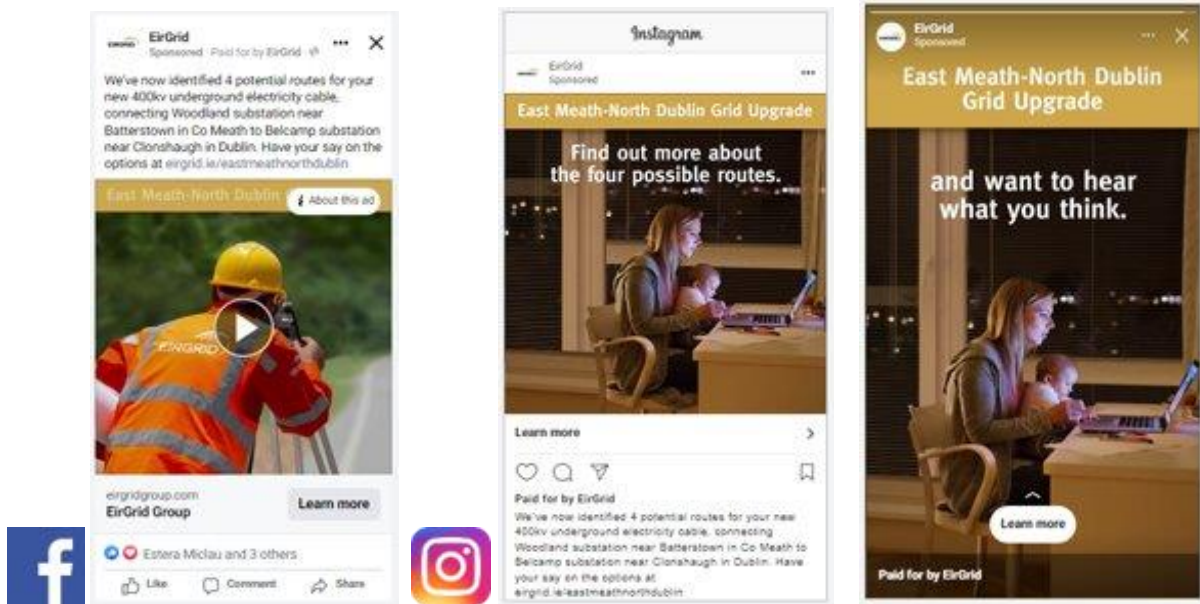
EirGrid
Sponsored · Paid for by EirGrid

We've now identified 4 potential routes for your new 400kv underground electricity cable, connecting Woodland substation near Batterstown in Co Meath to Belcamp substation near Clonshaugh in Dublin. Have your say on the options at eirgrid.ie/eastmeathnorthdublin

East Meath-North Dublin

About this ad

EIRGRID

eirgridgroup.com
EirGrid Group
Learn more

Estera Miclau and 3 others

Like Comment Share

Instagram

EirGrid
Sponsored

East Meath-North Dublin Grid Upgrade

Find out more about the four possible routes.

Learn more

Paid for by EirGrid
We've now identified 4 potential routes for your new 400kv underground electricity cable, connecting Woodland substation near Batterstown in Co Meath to Belcamp substation near Clonshaugh in Dublin. Have your say on the options at eirgrid.ie/eastmeathnorthdublin

EirGrid
Sponsored

East Meath-North Dublin Grid Upgrade

and want to hear what you think.

Learn more

Paid for by EirGrid